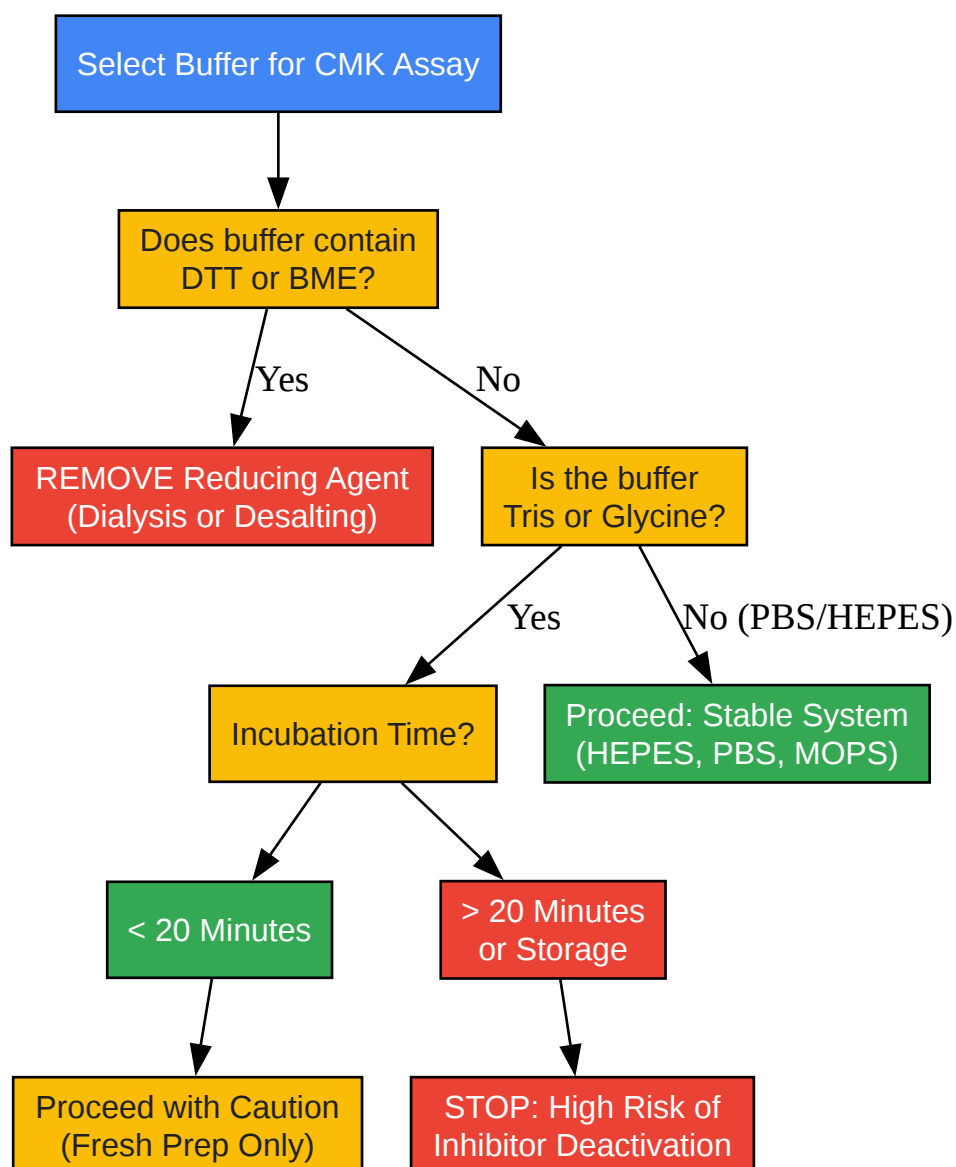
Select Buffer for CMK Assay

Does buffer contain DTT or BME?

Yes

No

REMOVE Reducing Agent (Dialysis or Desalting)

Is the buffer Tris or Glycine?

Yes

No (PBS/HEPES)

Incubation Time?

Proceed: Stable System (HEPES, PBS, MOPS)

< 20 Minutes

> 20 Minutes or Storage

Proceed with Caution (Fresh Prep Only)

STOP: High Risk of Inhibitor Deactivation